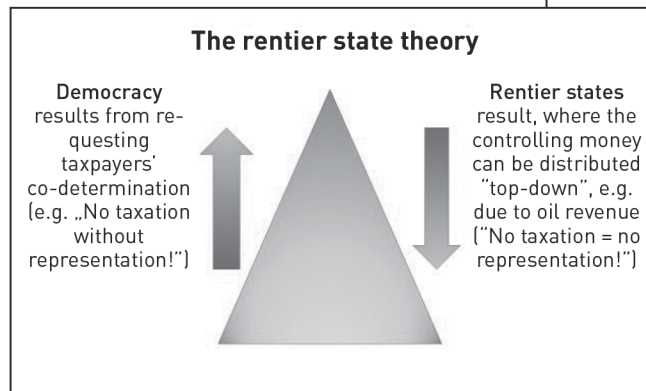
The rentier state theory

Democracy results from requesting taxpayers' co-determination (e.g. „No taxation without representation!")

Rentier states result, where the controlling money can be distributed "top-down", e.g. due to oil revenue ("No taxation = no representation!")